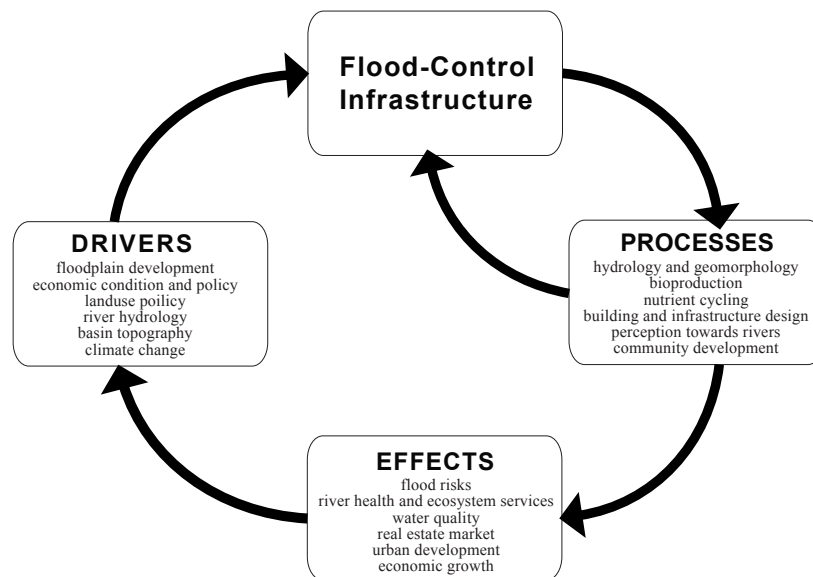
Flood-Control Infrastructure

PROCESSES
hydrology and geomorphology
bioproduction
nutrient cycling
building and infrastructure design
perception towards rivers
community development

EFFECTS
flood risks
river health and ecosystem services
water quality
real estate market
urban development
economic growth

DRIVERS
floodplain development
economic condition and policy
landuse poilicy
river hydrology
basin topography
climate change